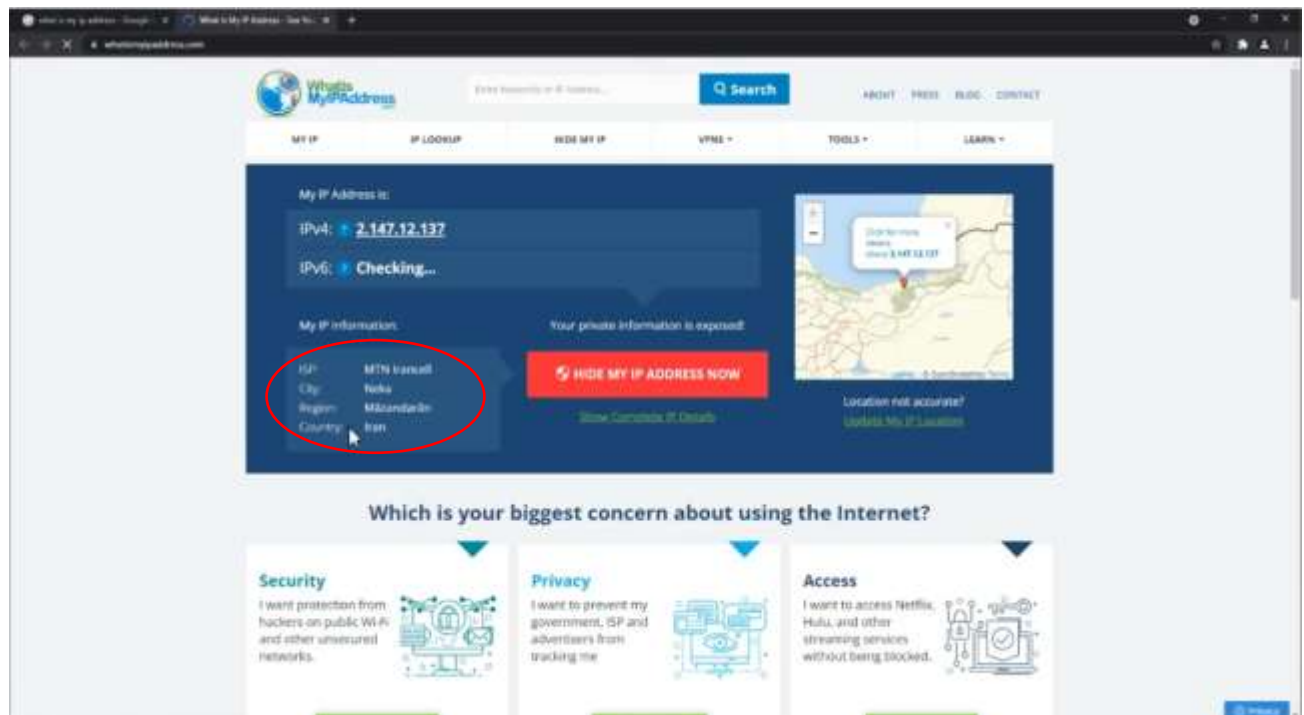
what is my ip address - Google | What Is My IP Address - See Yo...

whatismyipaddress.com

WhatIsMyIPAddress

Enter keywords or IP Address...

Search

ABOUT PRESS BLOG CONTACT

MY IP | IP LOOKUP | HIDE MY IP | VPNS ▾ | TOOLS ▾ | LEARN ▾

My IP Address is:

IPv4: 2.147.12.137

IPv6: Checking...

Click for more details about 2.147.12.137

My IP Information:

ISP: MTN Irancell
City: Neka
Region: Māzandarān
Country: Iran

Your private information is exposed!

HIDE MY IP ADDRESS NOW

Show Complete IP Details

Location not accurate?
Update My IP Location

Which is your biggest concern about using the Internet?

Security
I want protection from hackers on public Wi-Fi and other unsecured networks.

Privacy
I want to prevent my government, ISP and advertisers from tracking me

Access
I want to access Netflix, Hulu, and other streaming services without being blocked.

Privacy